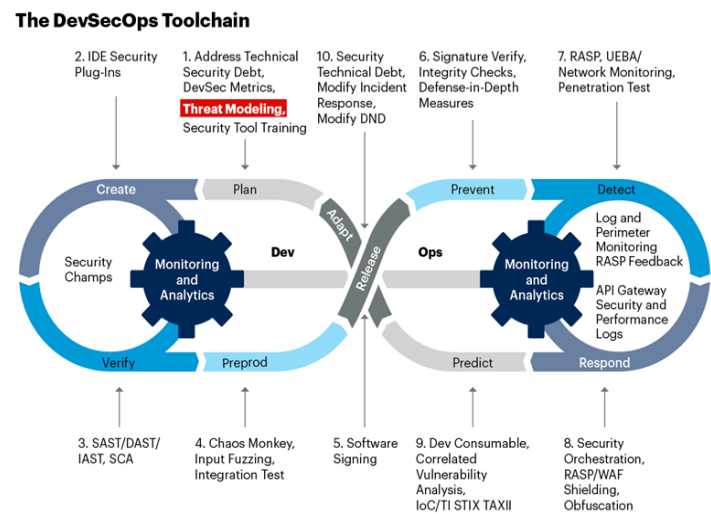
The DevSecOps Toolchain

2. IDE Security Plug-Ins

1. Address Technical Security Debt, DevSec Metrics, Threat Modeling, Security Tool Training

10. Security Technical Debt, Modify Incident Response, Modify DND

6. Signature Verify, Integrity Checks, Defense-in-Depth Measures

7. RASP, UEBA/ Network Monitoring, Penetration Test

Create

Plan

Adapt

Prevent

Detect

Security Champs

Monitoring and Analytics

Dev

Release

Ops

Monitoring and Analytics

Log and Perimeter Monitoring RASP Feedback

API Gateway Security and Performance Logs

Verify

Preprod

Predict

Respond

3. SAST/DAST/ IAST, SCA

4. Chaos Monkey, Input Fuzzing, Integration Test

5. Software Signing

9. Dev Consumable, Correlated Vulnerability Analysis, IoC/TI STIX TAXII

8. Security Orchestration, RASP/WAF Shielding, Obfuscation